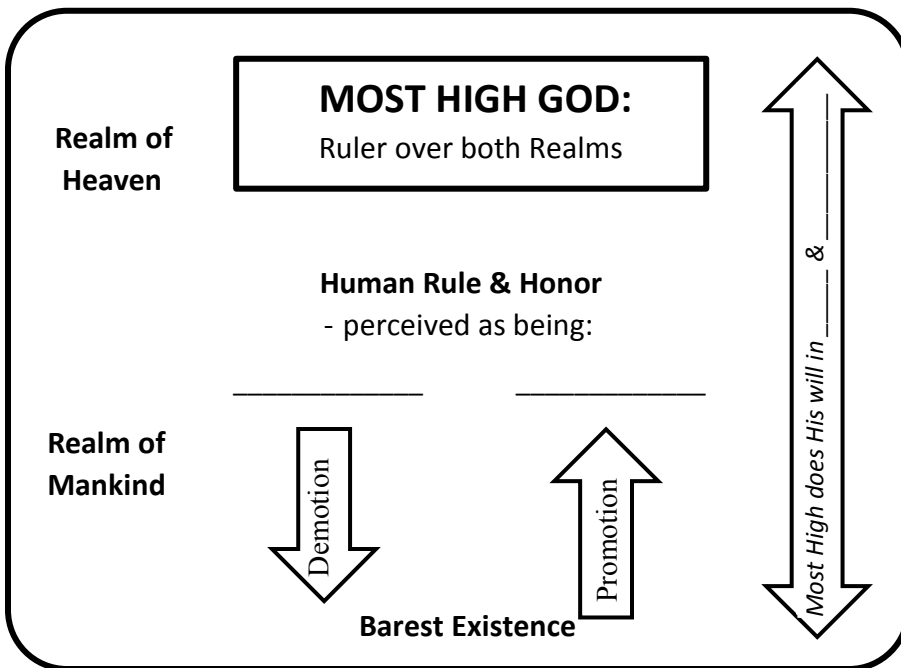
Realm of Heaven

**MOST HIGH GOD:**
Ruler over both Realms

Most High does His will in _____ & _____

**Human Rule & Honor**
- perceived as being:

_____________ _____________

Realm of Mankind

Demotion

Promotion

Barest Existence